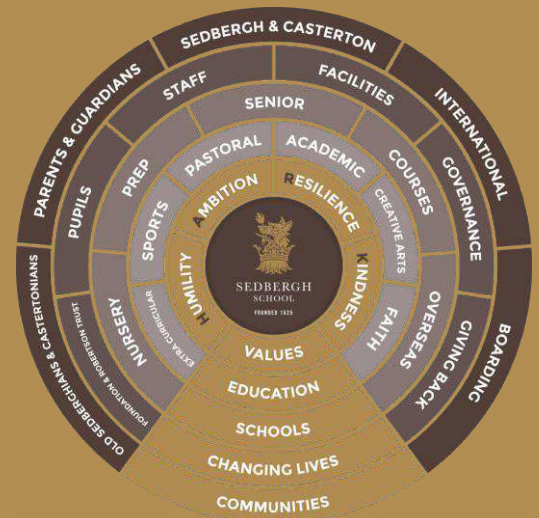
SEDBERGH & CASTERTON

PARENTS & GUARDIANS

STAFF

FACILITIES

INTERNATIONAL

PUPILS

PREP

SENIOR

COURSES

GOVERNANCE

PASTORAL

ACADEMIC

SPORTS

CREATIVE ARTS

AMBITION

RESILIENCE

HUMILITY

KINDNESS

SEDBERGH SCHOOL

FOUNDED 1525

NURSERY

EXTRA CURRICULAR

FAITH

OVERSEAS

OLD SEDBERGHIANS & CASTERTONIANS

FOUNDATION & ROBERTSON TRUST

VALUES

EDUCATION

SCHOOLS

GIVING BACK

BOARDING

CHANGING LIVES

COMMUNITIES